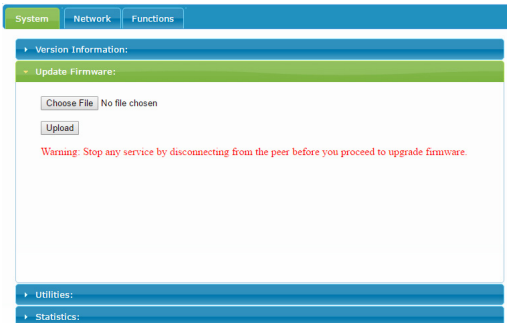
System Network Functions

Version Information:

Update Firmware:

Choose File No file chosen

Upload

Warning: Stop any service by disconnecting from the peer before you proceed to upgrade firmware.

Utilities:

Statistics: